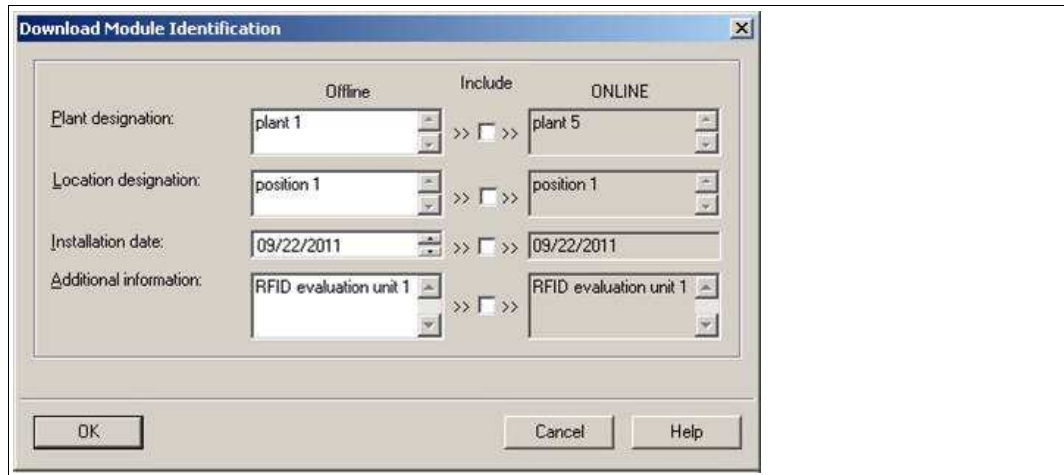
Download Module Identification

Offline

Include

ONLINE

Plant designation:
plant 1
>> >>
plant 5

Location designation:
position 1
>> >>
position 1

Installation date:
09/22/2011
>> >>
09/22/2011

Additional information:
RFID evaluation unit 1
>> >>
RFID evaluation unit 1

OK

Cancel

Help